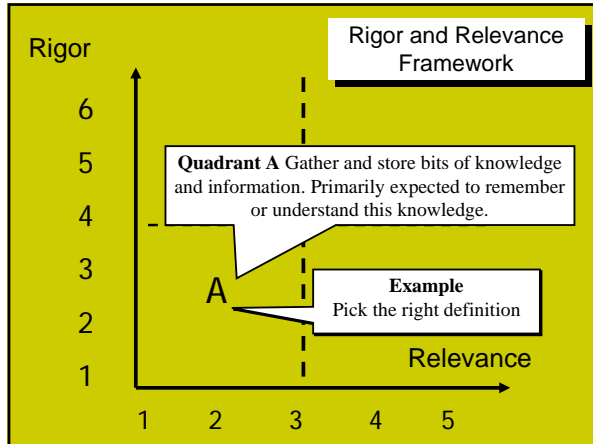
Rigor and Relevance Framework

Rigor

6

5

4

3

2

1

**Quadrant A** Gather and store bits of knowledge and information. Primarily expected to remember or understand this knowledge.

A

**Example**
Pick the right definition

Relevance

1 2 3 4 5